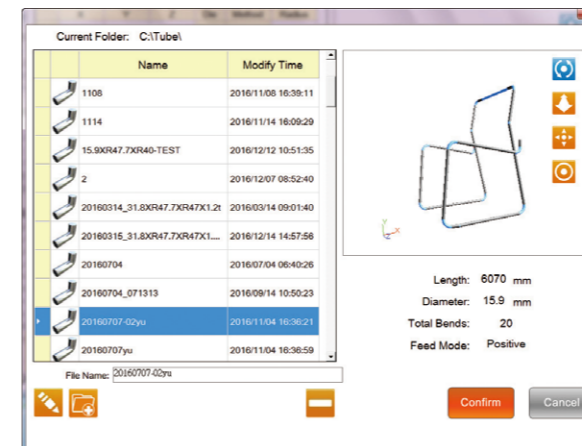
Current Folder: C:\Tube\

| Name | Modify Time |
|---|---|
| 1108 | 2016/11/08 16:39:11 |
| 1114 | 2016/11/14 16:09:29 |
| 15.9XR47.7XR40-TEST | 2016/12/12 10:51:35 |
| 2 | 2016/12/07 08:52:40 |
| 20160314_31.8XR47.7XR47X1.2t | 2016/03/14 09:01:40 |
| 20160315_31.8XR47.7XR47X1.... | 2016/12/14 14:57:56 |
| 20160704 | 2016/07/04 06:40:26 |
| 20160704_071313 | 2016/09/14 10:50:23 |
| 20160707-02yu | 2016/11/04 16:36:21 |
| 20160707yu | 2016/11/04 16:36:59 |

File Name: 20160707-02yu

Length: 6070 mm
Diameter: 15.9 mm
Total Bends: 20
Feed Mode: Positive

Confirm
Cancel